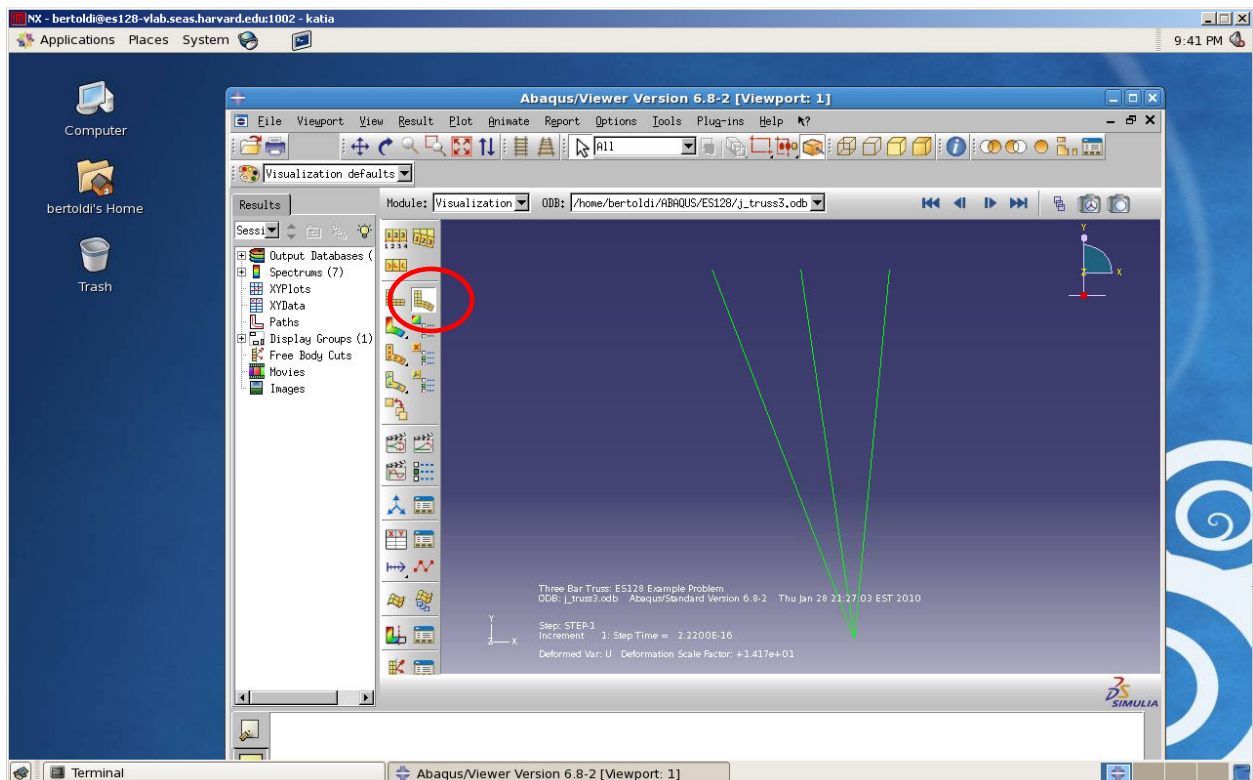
NX - bertoldi@es128-vlab.seas.harvard.edu:1002 - katia

Applications Places System

9:41 PM

Computer

bertoldi's Home

Trash

Abaqus/Viewer Version 6.8-2 [Viewport: 1]

File Viewport View Result Plot Animate Report Options Tools Plug-ins Help

All

Visualization defaults

Results

Module: Visualization ODB: /home/bertoldi/ABAQUS/ES128/j_truss3.odb

Sessi

Output Databases (

Spectrums (7)

XYPlots

XYData

Paths

Display Groups (1)

Free Body Cuts

Movies

Images

Three Bar Truss: ES128 Example Problem
ODB: j_truss3.odb Abaqus/Standard Version 6.8-2 Thu Jan 28 21:27:03 EST 2010

Step: STEP-1
Increment 1: Step Time = 2.2200E-16

Deformed Var: U Deformation Scale Factor: +1.417e+01

SIMULIA

Terminal

Abaqus/Viewer Version 6.8-2 [Viewport: 1]